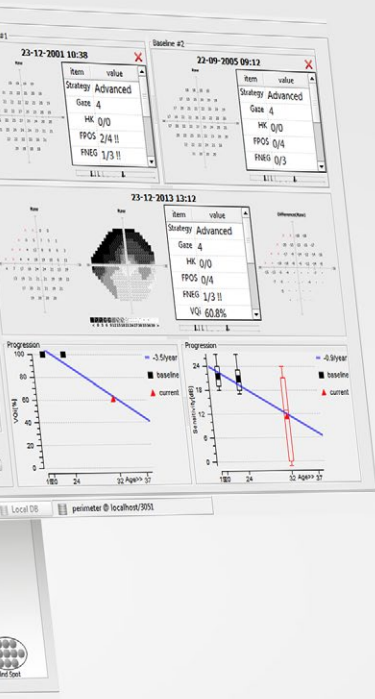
#1

23-12-2001 10:38

| item | value |
|---|---|
| Strategy | Advanced |
| Gaze | 4 |
| HK | 0/0 |
| FPOS | 2/4 !! |
| FNEG | 1/3 !! |

Baseline #2

22-09-2005 09:12

| item | value |
|---|---|
| Strategy | Advanced |
| Gaze | 4 |
| HK | 0/0 |
| FPOS | 0/4 |
| FNEG | 0/3 |

23-12-2013 13:12

| item | value |
|---|---|
| Strategy | Advanced |
| Gaze | 4 |
| HK | 0/0 |
| FPOS | 0/4 |
| FNEG | 1/3 !! |
| VQI | 60.8% |

Progression

100
80
60
40
20
0

VQI[%]

18 24 32 Age>> 37

-3.5/year
baseline
current

Progression

24
20
16
12
8
4
0

Sensitivity[dB]

18 24 32 Age>> 37

-0.9/year
baseline
current

Local DB

perimeter @ localhost/3051

lind Spot